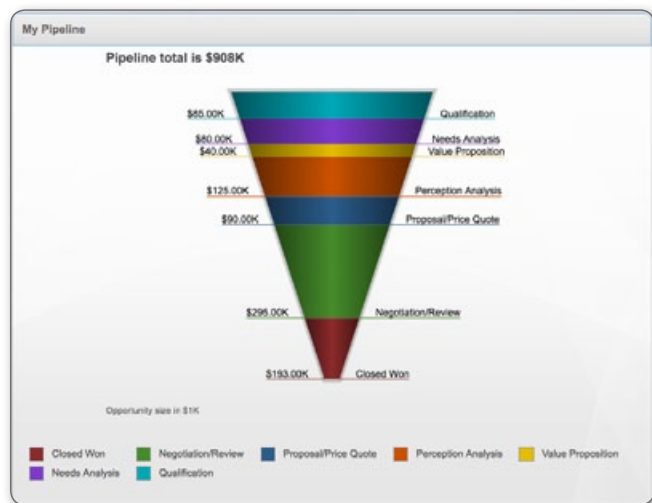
My Pipeline

Pipeline total is $908K

$65.00K
Qualification
$80.00K
Needs Analysis
$40.00K
Value Proposition
$125.00K
Perception Analysis
$90.00K
Proposal/Price Quote
$295.00K
Negotiation/Review
$193.00K
Closed Won

Opportunity size in $1K

Closed Won
Negotiation/Review
Proposal/Price Quote
Perception Analysis
Value Proposition
Needs Analysis
Qualification